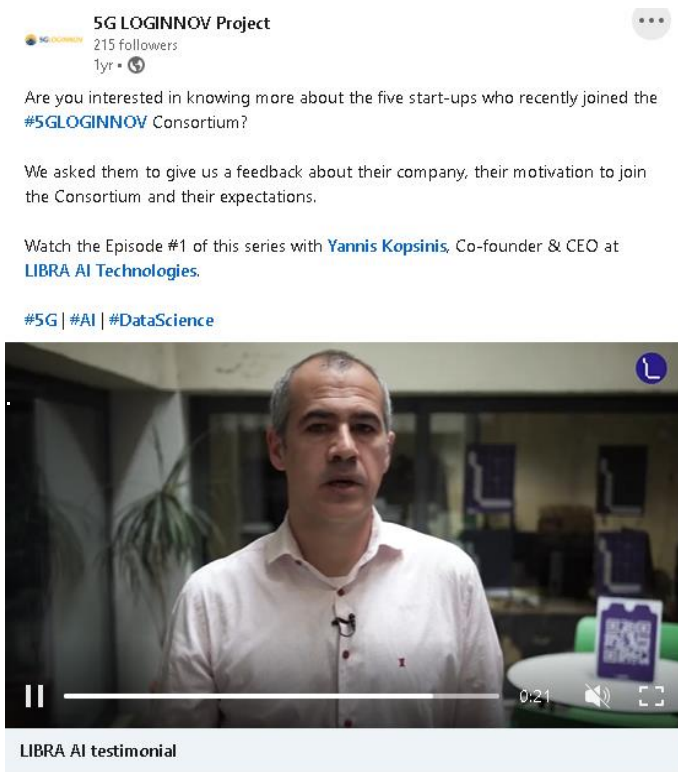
5G LOGINNOV Project
215 followers
1yr •

5G LOGINNOV

Are you interested in knowing more about the five start-ups who recently joined the #5GLOGINNOV Consortium?

We asked them to give us a feedback about their company, their motivation to join the Consortium and their expectations.

Watch the Episode #1 of this series with Yannis Kopsinis, Co-founder & CEO at LIBRA AI Technologies.

#5G | #AI | #DataScience

0:21

LIBRA AI testimonial